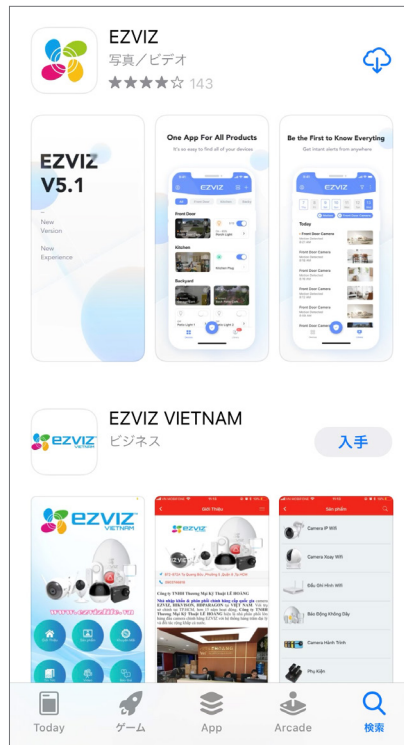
EZVIZ
写真／ビデオ
★★★★☆ 143

EZVIZ
V5.1
New Version
New Experience

One App For All Products
It's so easy to find all of your devices
EZVIZ
Front Door
Kitchen
Backyard

Be the First to Know Everyting
Get smart alerts from anywhere
EZVIZ
Today
Front Door Camera
Front Door Camera
Front Door Camera
Front Door Camera
Front Door Camera

EZVIZ VIETNAM
ビジネス
入手

EZVIZ VIETNAM
www.ezvizlife.vn

Giới Thiệu
EZVIZ

Sản phẩm
Camera IP Wifi
Camera Xoay Wifi
Đầu Ghi Hình Wifi
Báo Động Không Dây
Camera Hành Trình
Phụ Kiện

Today
ゲーム
App
Arcade
検索